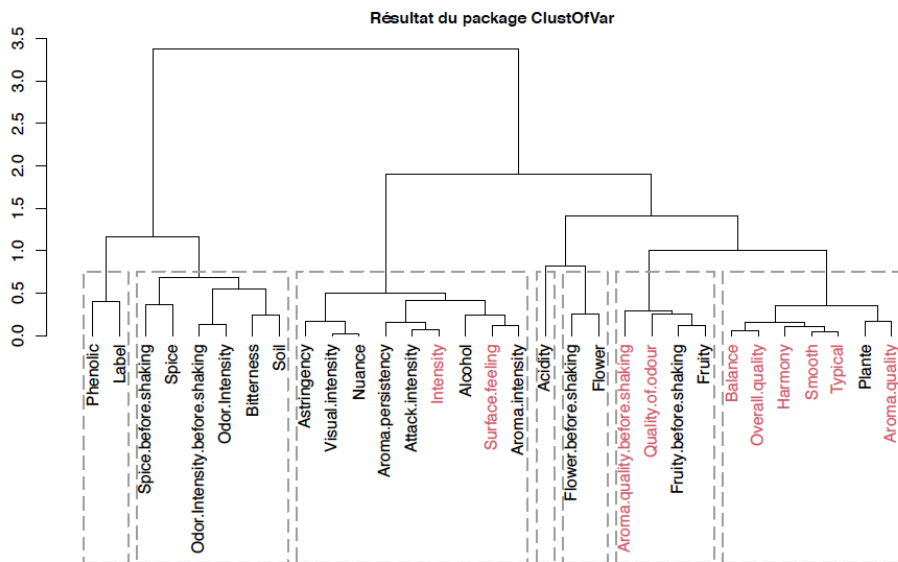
Résultat du package ClustOfVar

0.0
0.5
1.0
1.5
2.0
2.5
3.0
3.5

Phenolic
Label
Spice.before.shaking
Spice
Odor.Intensity.before.shaking
Odor.Intensity
Bitterness
Soil
Astringency
Visual.intensity
Nuance
Aroma.persistency
Attack.intensity
Intensity
Alcohol
Surface.feeling
Aroma.intensity
Acidity
Flower.before.shaking
Flower
Aroma.quality.before.shaking
Quality.of.odour
Fruity.before.shaking
Fruity
Balance
Overall.quality
Harmony
Smooth
Typical
Plante
Aroma.quality